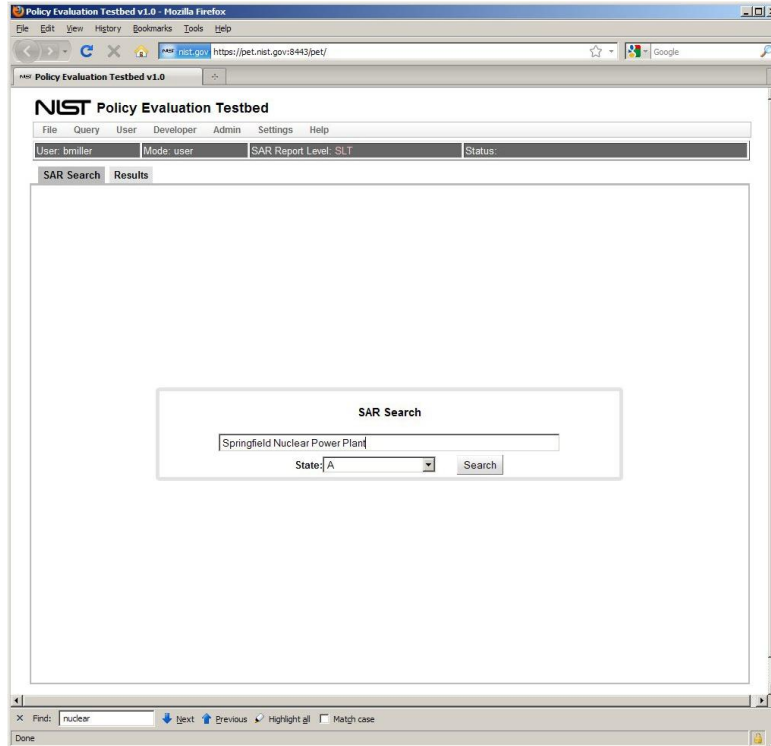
Policy Evaluation Testbed v1.0 - Mozilla Firefox

File Edit View History Bookmarks Tools Help

nist.gov https://pet.nist.gov:8443/pet/

Google

Policy Evaluation Testbed v1.0

NIST Policy Evaluation Testbed

File Query User Developer Admin Settings Help

User: bmiller Mode: user SAR Report Level: SLT Status:

SAR Search Results

SAR Search

Springfield Nuclear Power Plant

State: A Search

Find: nuclear Next Previous Highlight all Match case

Done